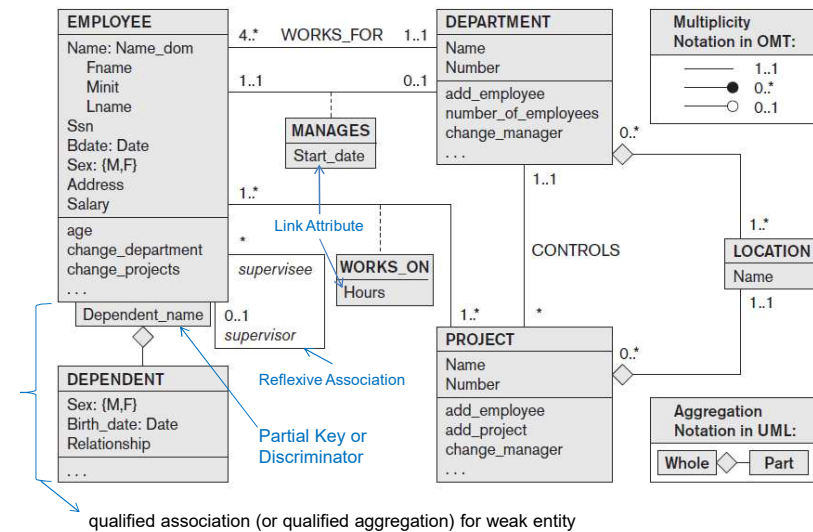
EMPLOYEE
Name: Name_dom
Fname
Minit
Lname
Ssn
Bdate: Date
Sex: {M,F}
Address
Salary
age
change_department
change_projects
. . .

4..* WORKS_FOR 1..1

DEPARTMENT
Name
Number
add_employee
number_of_employees
change_manager
. . .

Multiplicity Notation in OMT:
1..1
0..*
0..1

1..1 0..1

MANAGES
Start_date

0..*

1..*

1..1

Link Attribute

CONTROLS

1..*

LOCATION
Name

*

supervisee

WORKS_ON
Hours

1..1

Dependent_name

0..1
supervisor

1..*

*

PROJECT
Name
Number
add_employee
add_project
change_manager
. . .

0..*

Reflexive Association

DEPENDENT
Sex: {M,F}
Birth_date: Date
Relationship
. . .

Partial Key or Discriminator

Aggregation Notation in UML:
Whole Part

qualified association (or qualified aggregation) for weak entity